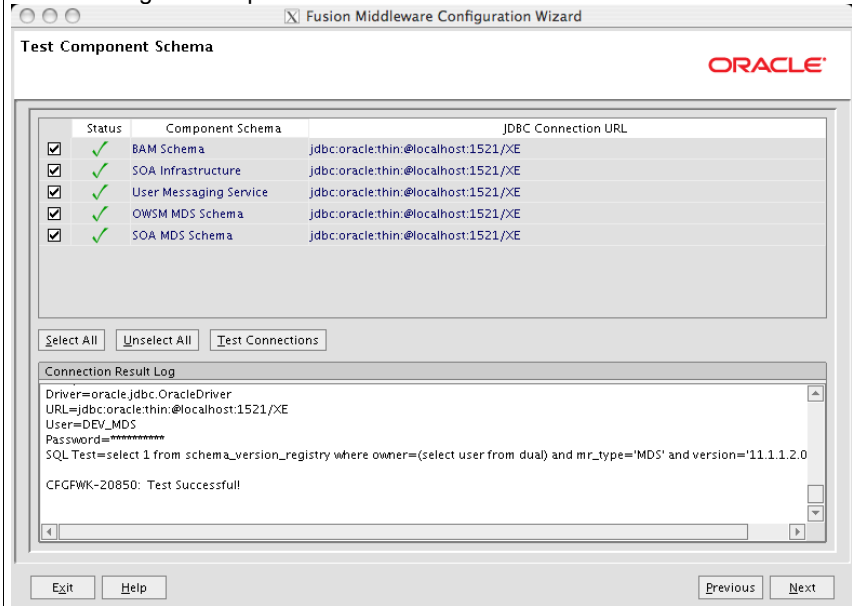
Fusion Middleware Configuration Wizard

Test Component Schema

ORACLE

| | Status | Component Schema | JDBC Connection URL |
|---|---|---|---|
| ☑ | ✓ | BAM Schema | jdbc:oracle:thin:@localhost:1521/XE |
| ☑ | ✓ | SOA Infrastructure | jdbc:oracle:thin:@localhost:1521/XE |
| ☑ | ✓ | User Messaging Service | jdbc:oracle:thin:@localhost:1521/XE |
| ☑ | ✓ | OWSM MDS Schema | jdbc:oracle:thin:@localhost:1521/XE |
| ☑ | ✓ | SOA MDS Schema | jdbc:oracle:thin:@localhost:1521/XE |

Select All | Unselect All | Test Connections

Connection Result Log

Driver=oracle.jdbc.OracleDriver
URL=jdbc:oracle:thin:@localhost:1521/XE
User=DEV_MDS
Password=**********
SQL Test=select 1 from schema_version_registry where owner=(select user from dual) and mr_type='MDS' and version='11.1.1.2.0

CFGFWK-20850: Test Successful!

Exit | Help | Previous | Next